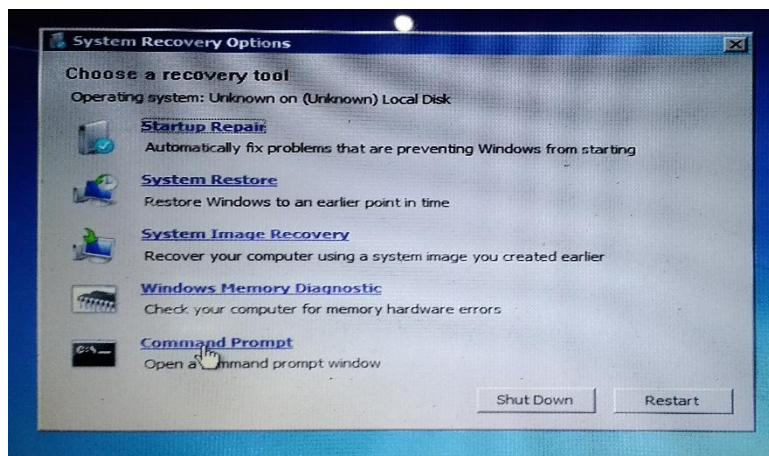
System Recovery Options

Choose a recovery tool

Operating system: Unknown on (Unknown) Local Disk

Startup Repair
Automatically fix problems that are preventing Windows from starting

System Restore
Restore Windows to an earlier point in time

System Image Recovery
Recover your computer using a system image you created earlier

Windows Memory Diagnostic
Check your computer for memory hardware errors

Command Prompt
Open a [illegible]mmand prompt window

Shut Down

Restart